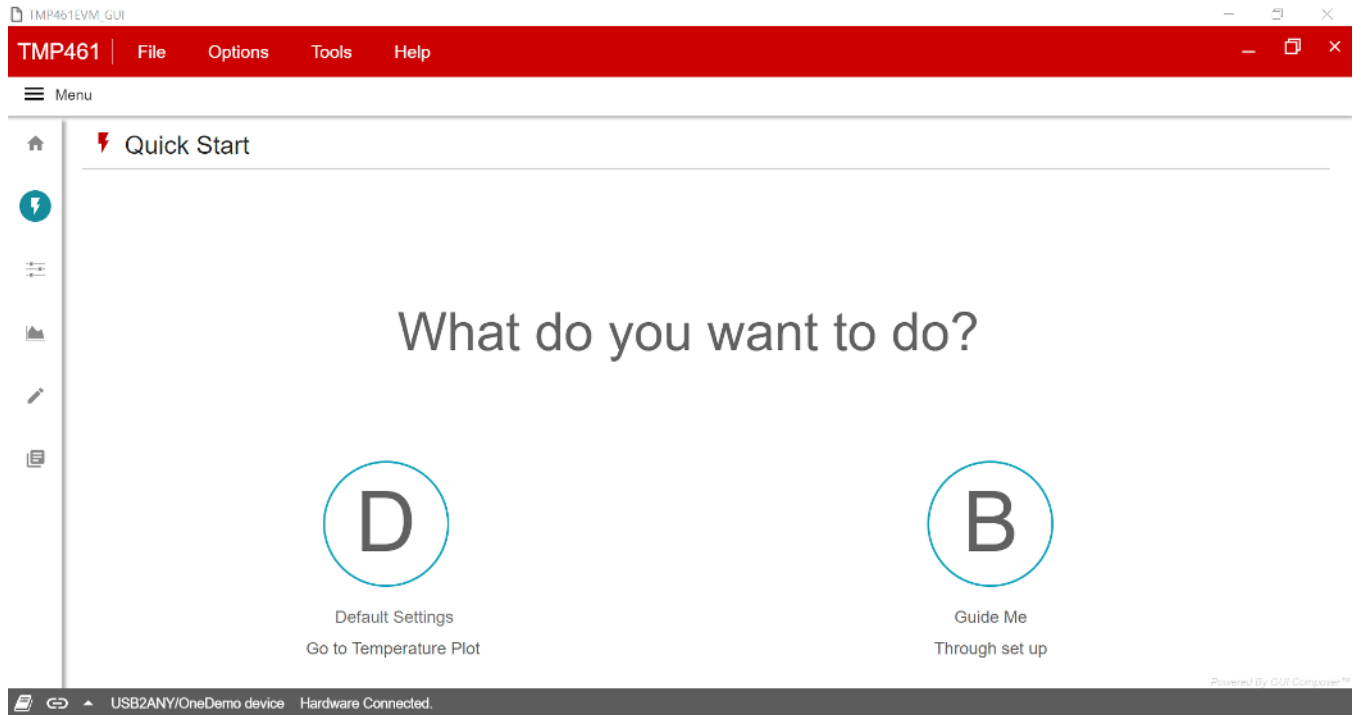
TMP461EVM_GUI

TMP461 File Options Tools Help

Menu

Quick Start

What do you want to do?

D

Default Settings

Go to Temperature Plot

B

Guide Me

Through set up

Powered By GUI Composer™

USB2ANY/OneDemo device Hardware Connected.